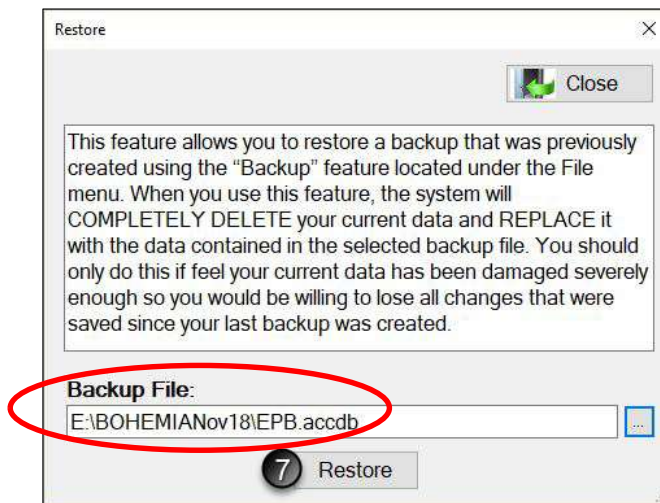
Restore

×

Close

This feature allows you to restore a backup that was previously created using the “Backup” feature located under the File menu. When you use this feature, the system will COMPLETELY DELETE your current data and REPLACE it with the data contained in the selected backup file. You should only do this if feel your current data has been damaged severely enough so you would be willing to lose all changes that were saved since your last backup was created.

Backup File:

E:\BOHEMIANov18\EPB.accdb

...

7

Restore